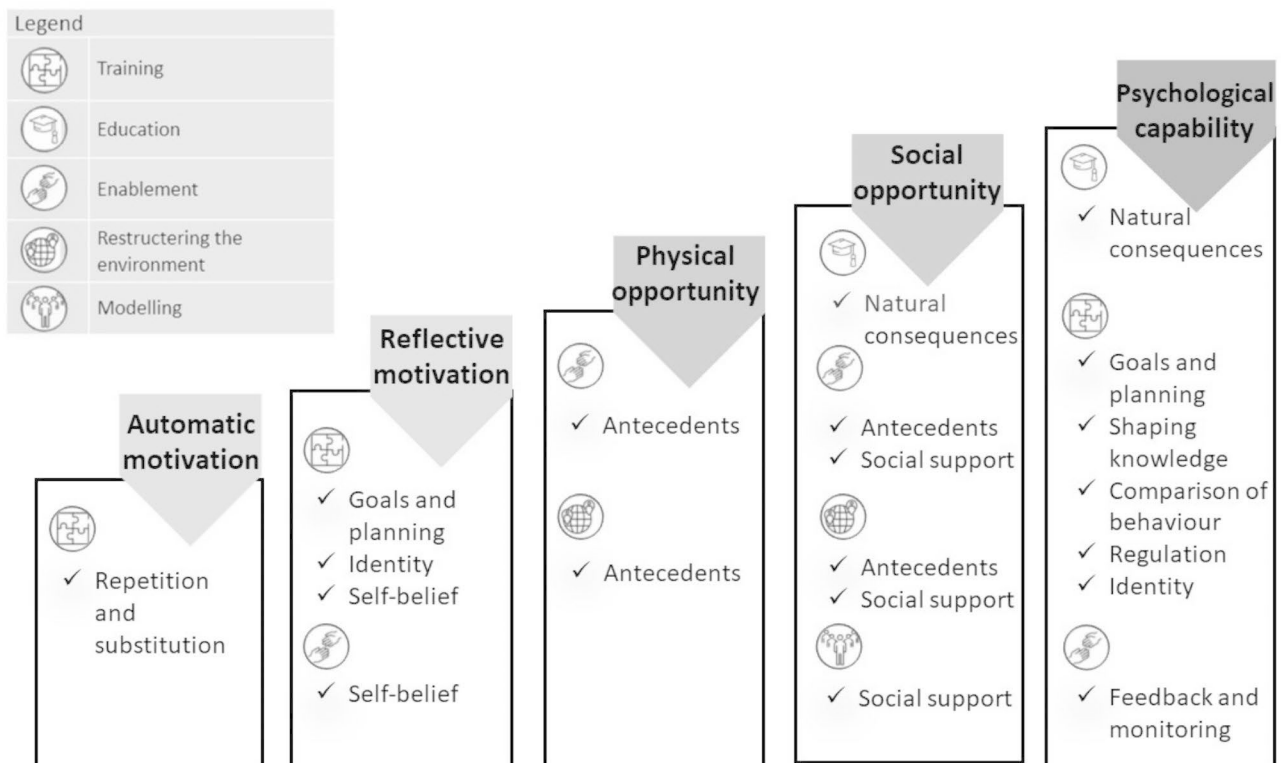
Legend

| | |
|---|---|
| | Training |
| | Education |
| | Enablement |
| | Restructering the environment |
| | Modelling |

Automatic motivation

✓ Repetition and substitution

Reflective motivation

✓ Goals and planning
✓ Identity
✓ Self-belief

✓ Self-belief

Physical opportunity

✓ Antecedents

✓ Antecedents

Social opportunity

✓ Natural consequences

✓ Antecedents
✓ Social support

✓ Antecedents
✓ Social support

✓ Social support

Psychological capability

✓ Natural consequences

✓ Goals and planning
✓ Shaping knowledge
✓ Comparison of behaviour
✓ Regulation
✓ Identity

✓ Feedback and monitoring